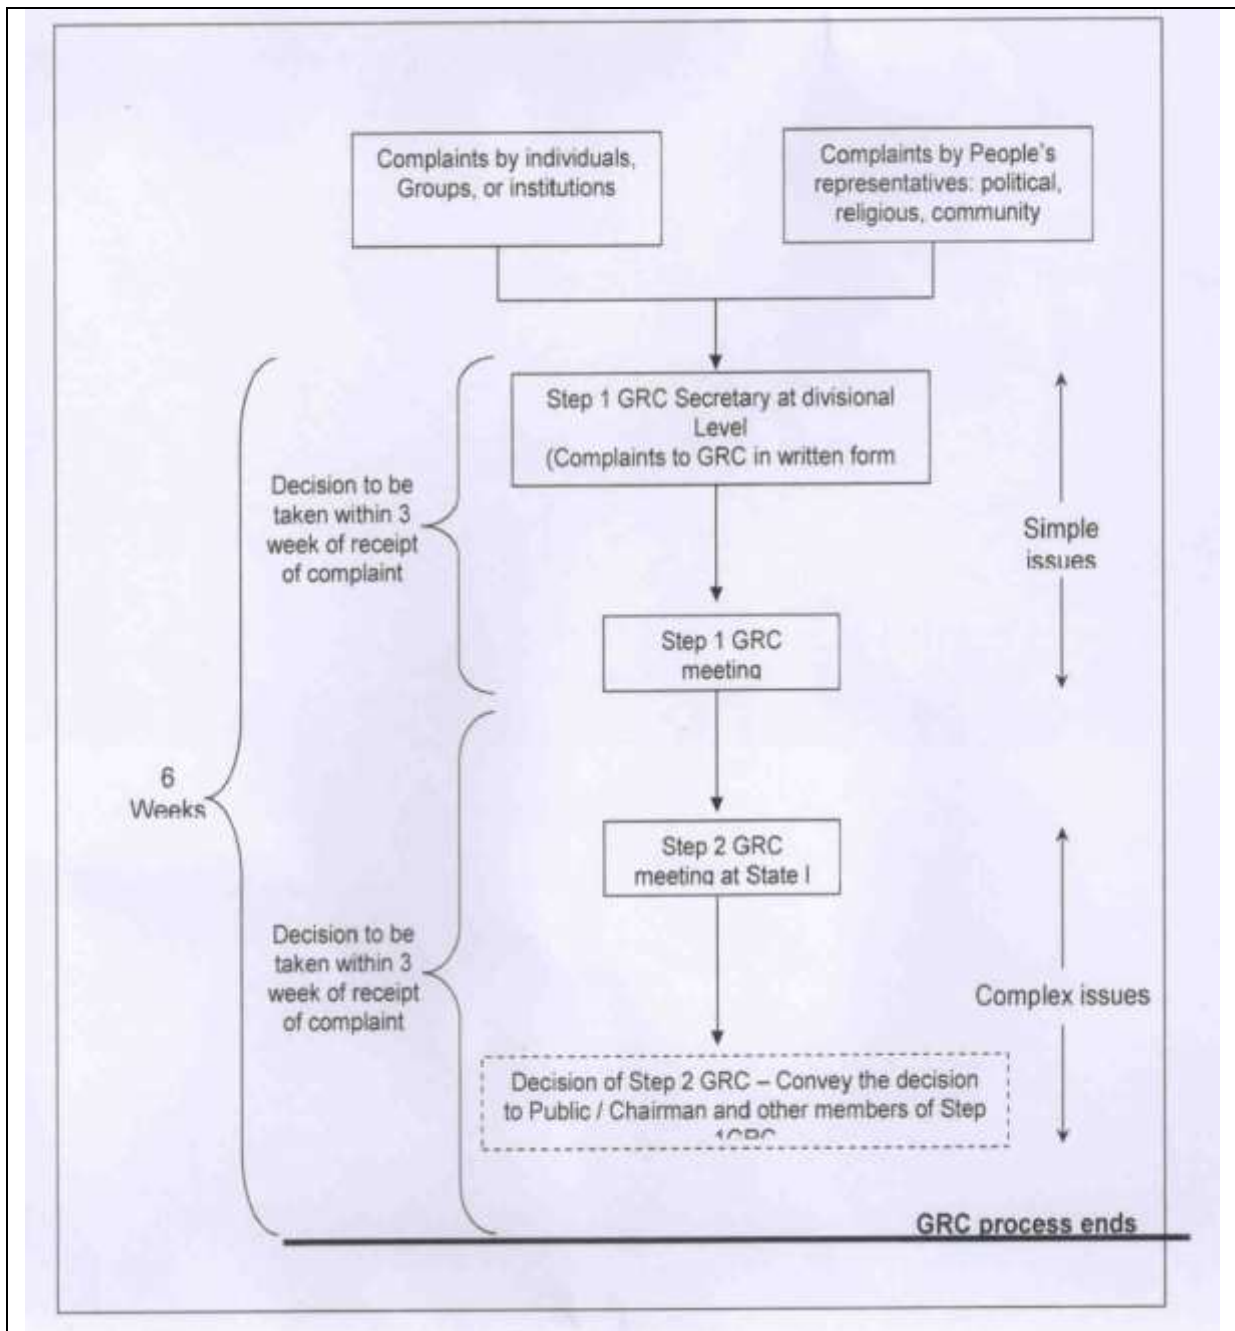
Complaints by individuals, Groups, or institutions

Complaints by People's representatives: political, religious, community

6 Weeks

Decision to be taken within 3 week of receipt of complaint

Step 1 GRC Secretary at divisional Level (Complaints to GRC in written form

Simple issues

Step 1 GRC meeting

Decision to be taken within 3 week of receipt of complaint

Step 2 GRC meeting at State l

Complex issues

Decision of Step 2 GRC – Convey the decision to Public / Chairman and other members of Step 1GRC

GRC process ends